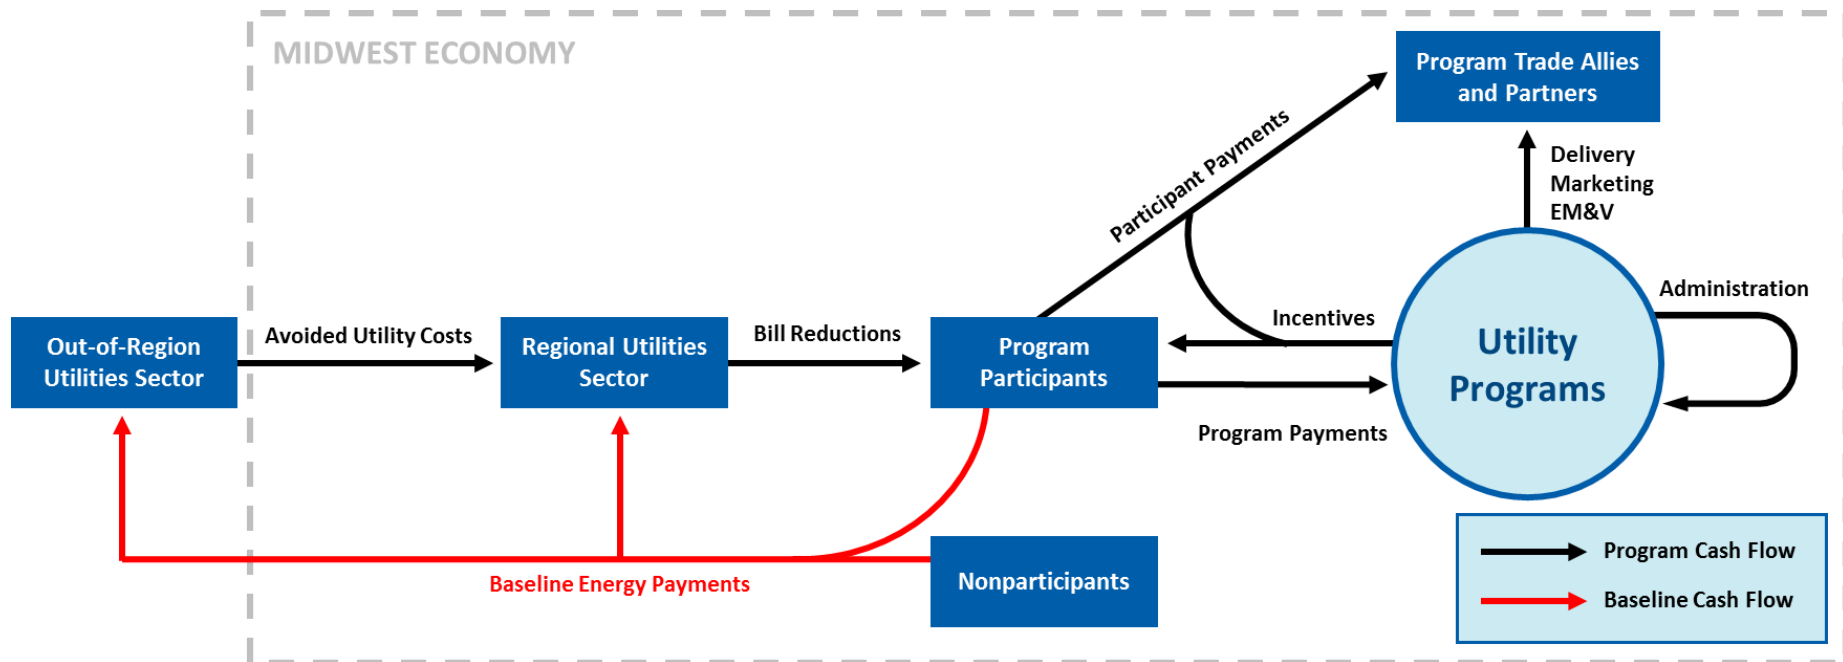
MIDWEST ECONOMY

Program Trade Allies and Partners

Delivery
Marketing
EM&V

Participant Payments

Administration

Incentives

Utility Programs

Out-of-Region Utilities Sector

Avoided Utility Costs

Regional Utilities Sector

Bill Reductions

Program Participants

Program Payments

Baseline Energy Payments

Nonparticipants

Program Cash Flow

Baseline Cash Flow